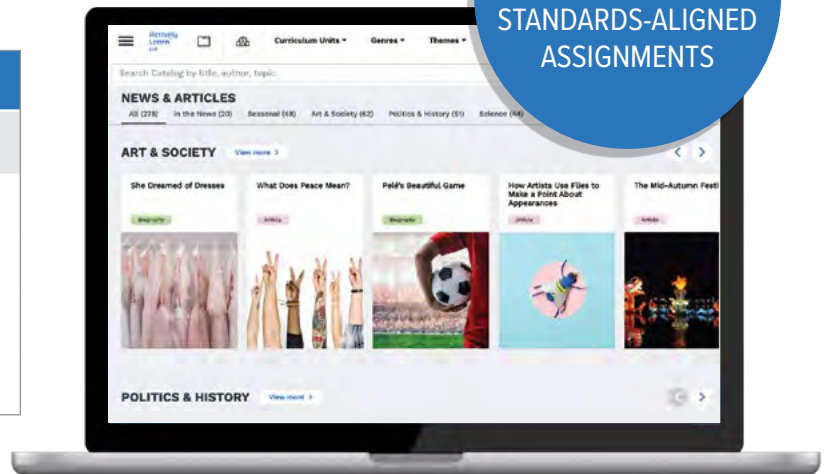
STANDARDS-ALIGNED ASSIGNMENTS

Actively Learn

Curriculum Units ▾ Genres ▾ Themes ▾

Search Catalog by title, author, topic

NEWS & ARTICLES

All (278) In the News (20) Seasonal (48) Art & Society (62) Politics & History (51) Science (44)

ART & SOCIETY View more ›

She Dreamed of Dresses
Biography

What Does Peace Mean?
Article

Pelé's Beautiful Game
Biography

How Artists Use Flies to Make a Point About Appearances
Article

The Mid-Autumn Festi
Article

POLITICS & HISTORY View more ›